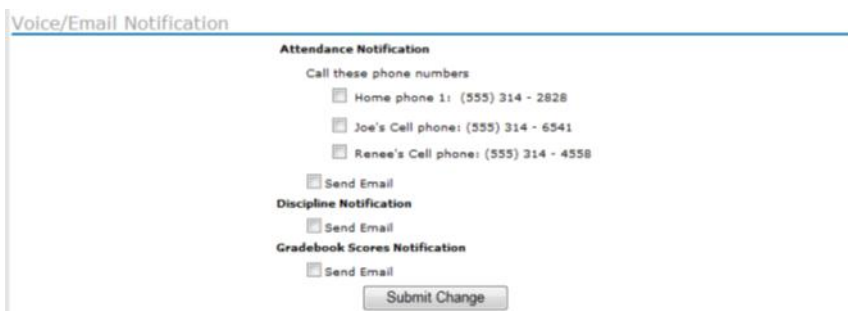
Voice/Email Notification

Attendance Notification

Call these phone numbers

Home phone 1: (555) 314 - 2828

Joe's Cell phone: (555) 314 - 6541

Renee's Cell phone: (555) 314 - 4558

Send Email

Discipline Notification

Send Email

Gradebook Scores Notification

Send Email

Submit Change